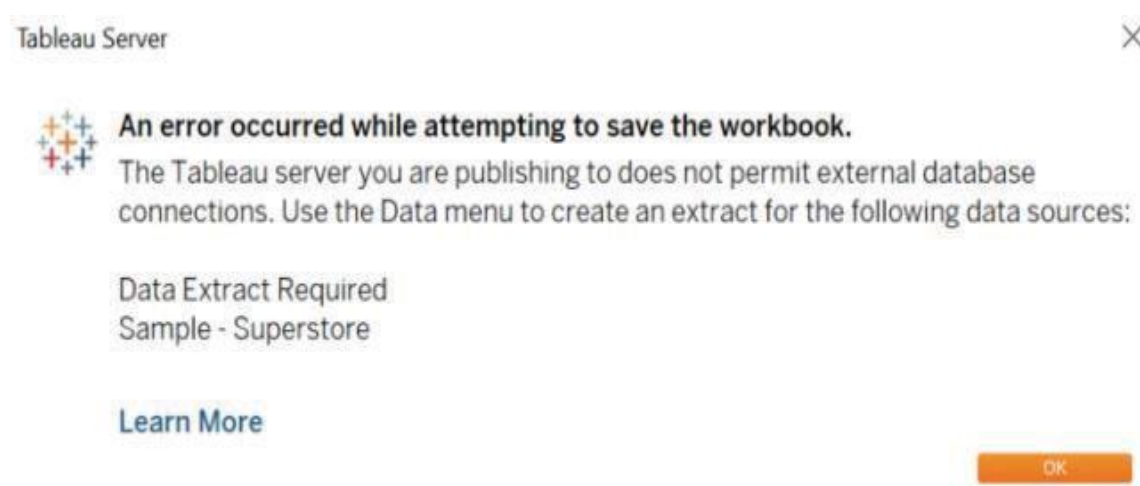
Tableau Server

×

An error occurred while attempting to save the workbook.

The Tableau server you are publishing to does not permit external database connections. Use the Data menu to create an extract for the following data sources:

Data Extract Required
Sample - Superstore

Learn More

OK